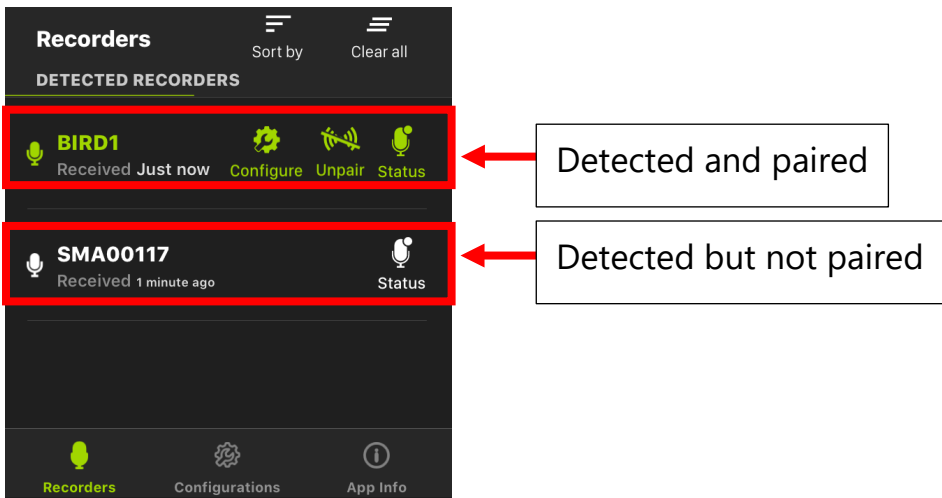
Recorders
Sort by
Clear all
DETECTED RECORDERS

BIRD1
Received Just now
Configure
Unpair
Status

Detected and paired

SMA00117
Received 1 minute ago
Status

Detected but not paired

Recorders
Configurations
App Info